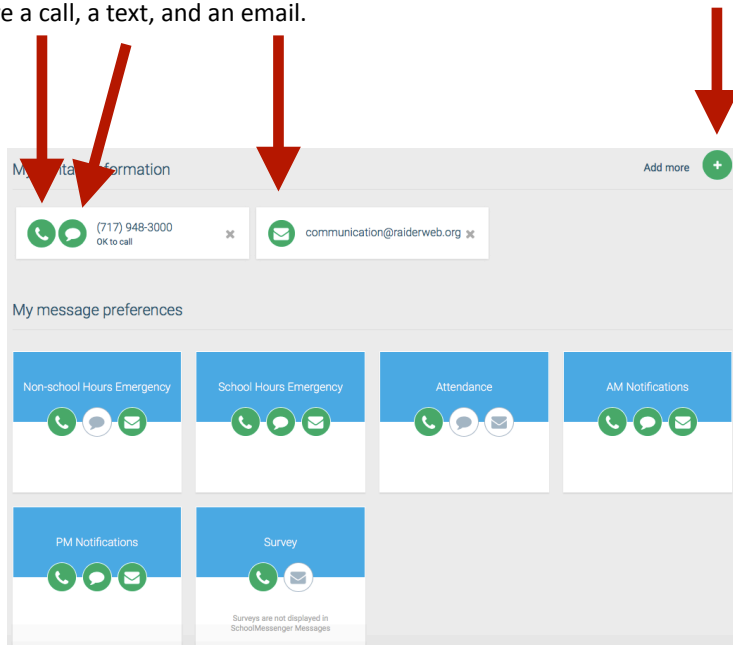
e a call, a text, and an email.

M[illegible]nta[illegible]formation

Add more +

(717) 948-3000
OK to call

communication@raiderweb.org

My message preferences

Non-school Hours Emergency

School Hours Emergency

Attendance

AM Notifications

PM Notifications

Survey

Surveys are not displayed in SchoolMessenger Messages